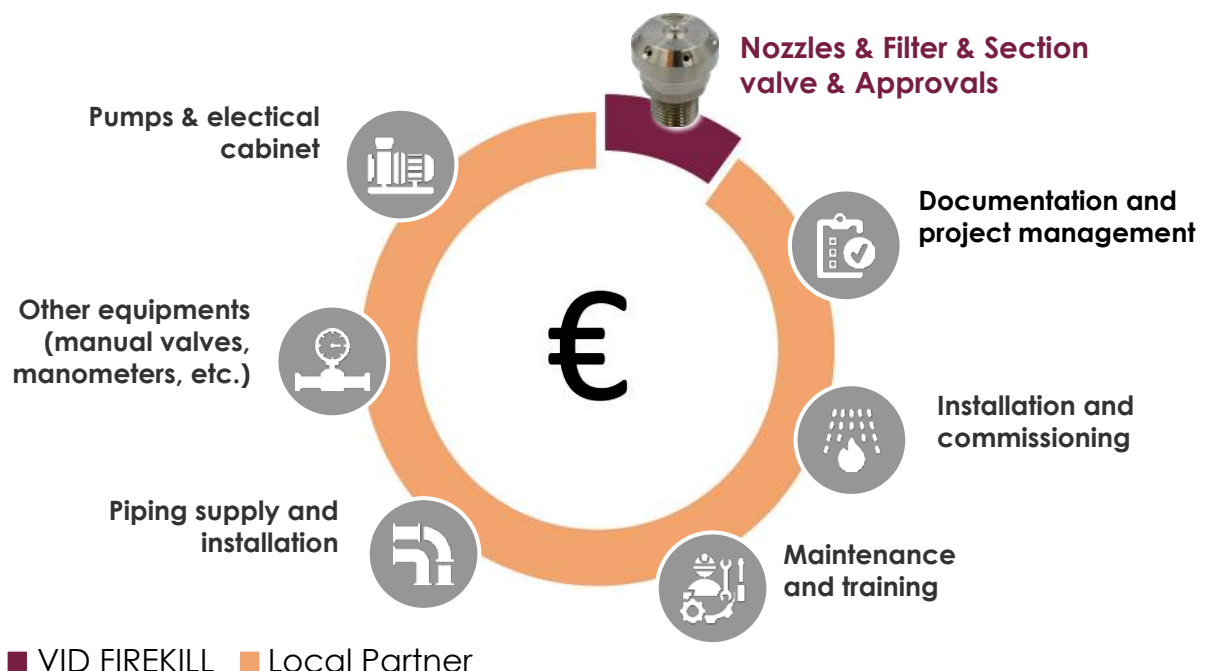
Nozzles & Filter & Section valve & Approvals

Pumps & electical cabinet

Documentation and project management

Other equipments (manual valves, manometers, etc.)

€

Installation and commissioning

Piping supply and installation

Maintenance and training

■ VID FIREKILL ■ Local Partner